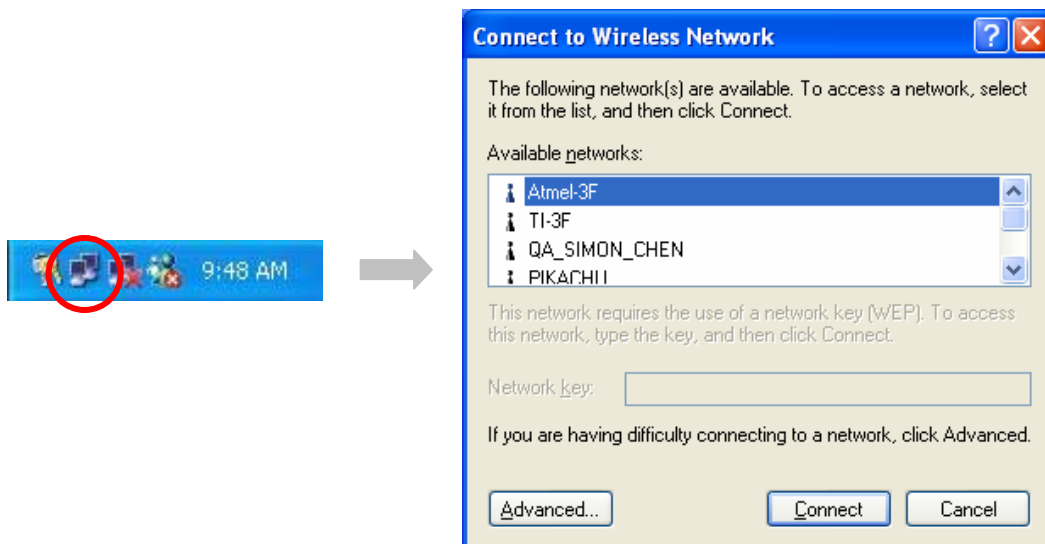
9:48 AM

Connect to Wireless Network

The following network(s) are available. To access a network, select it from the list, and then click Connect.

Available networks:

Atmel-3F
TI-3F
QA_SIMON_CHEN
PIKACHU

This network requires the use of a network key (WEP). To access this network, type the key, and then click Connect.

Network key:

If you are having difficulty connecting to a network, click Advanced.

Advanced...

Connect

Cancel